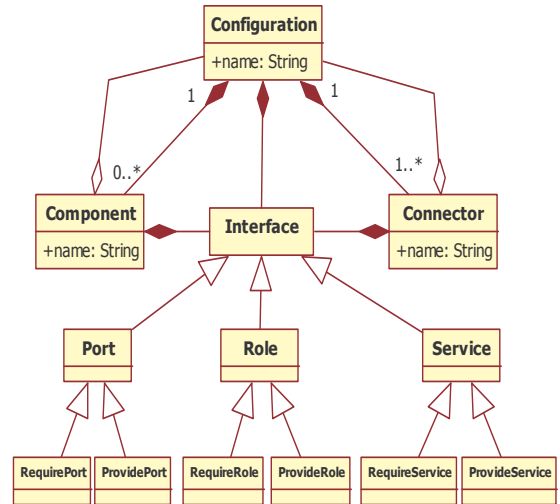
Configuration
+name: String

1
1
0..*
1..*

Component
+name: String

Interface

Connector
+name: String

Port

Role

Service

RequirePort
ProvidePort
RequireRole
ProvideRole
RequireService
ProvideService